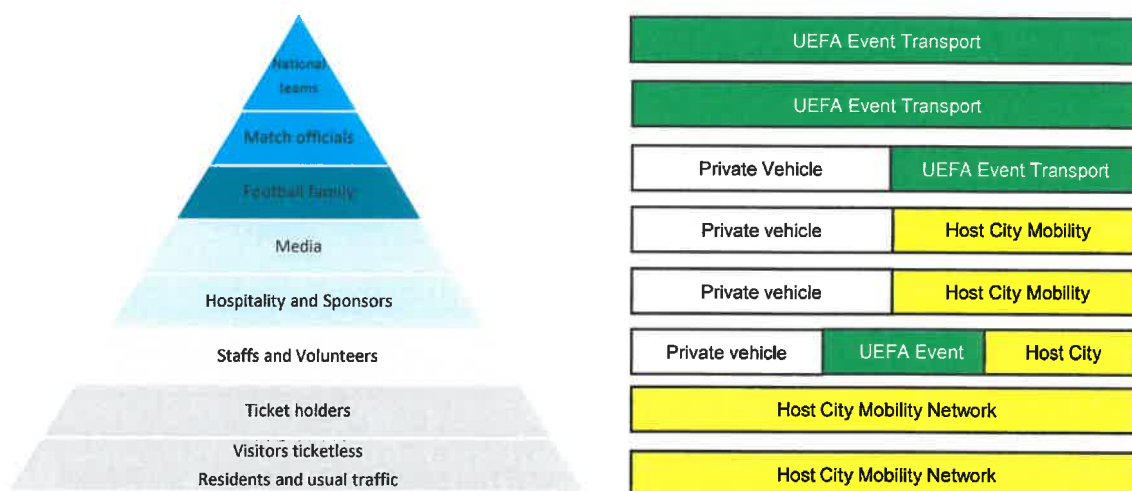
National teams
Match officials
Football family
Media
Hospitality and Sponsors
Staffs and Volunteers
Ticket holders
Visitors ticketless
Residents and usual traffic

UEFA Event Transport
UEFA Event Transport
Private Vehicle | UEFA Event Transport
Private vehicle | Host City Mobility
Private vehicle | Host City Mobility
Private vehicle | UEFA Event | Host City
Host City Mobility Network
Host City Mobility Network